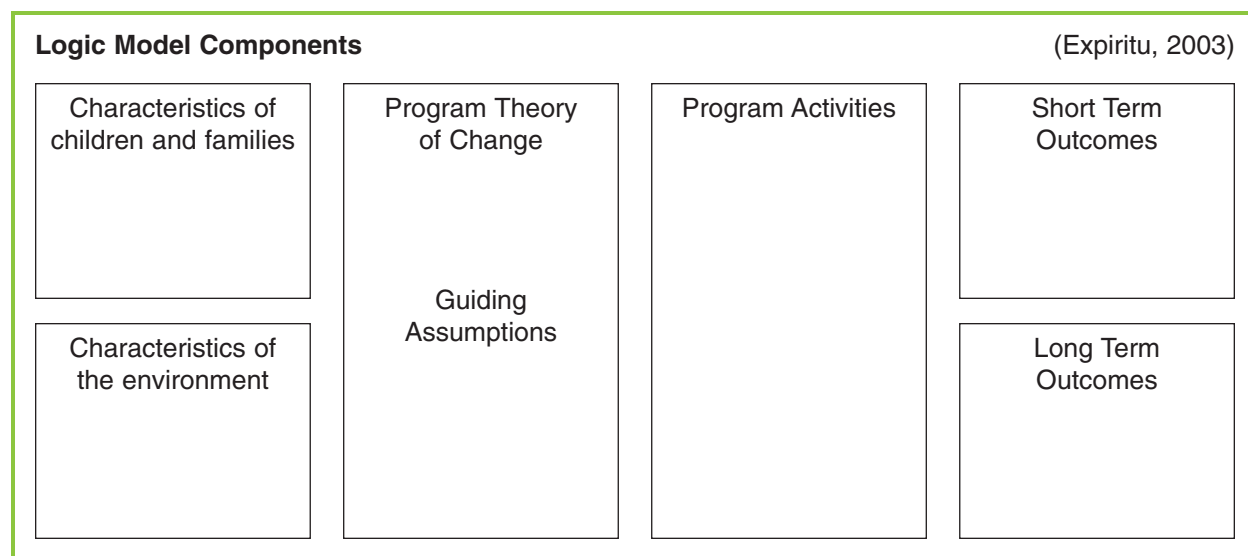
**Logic Model Components**

(Expiritu, 2003)

Characteristics of children and families

Characteristics of the environment

Program Theory of Change

Guiding Assumptions

Program Activities

Short Term Outcomes

Long Term Outcomes